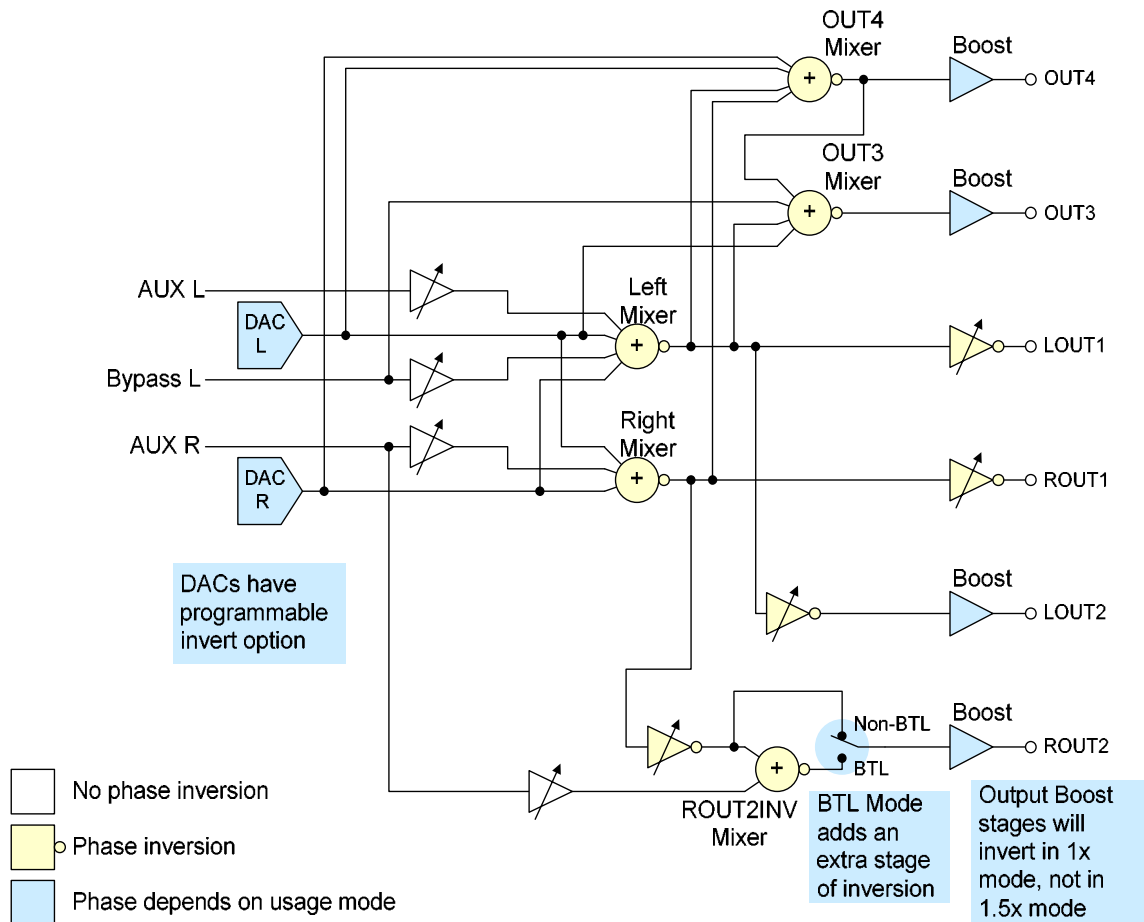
OUT4 Mixer

Boost

OUT4

OUT3 Mixer

Boost

OUT3

AUX L

DAC L

Left Mixer

LOUT1

Bypass L

AUX R

Right Mixer

DAC R

ROUT1

DACs have programmable invert option

Boost

LOUT2

Non-BTL

Boost

ROUT2

BTL

ROUT2INV Mixer

No phase inversion

Phase inversion

Phase depends on usage mode

BTL Mode adds an extra stage of inversion

Output Boost stages will invert in 1x mode, not in 1.5x mode